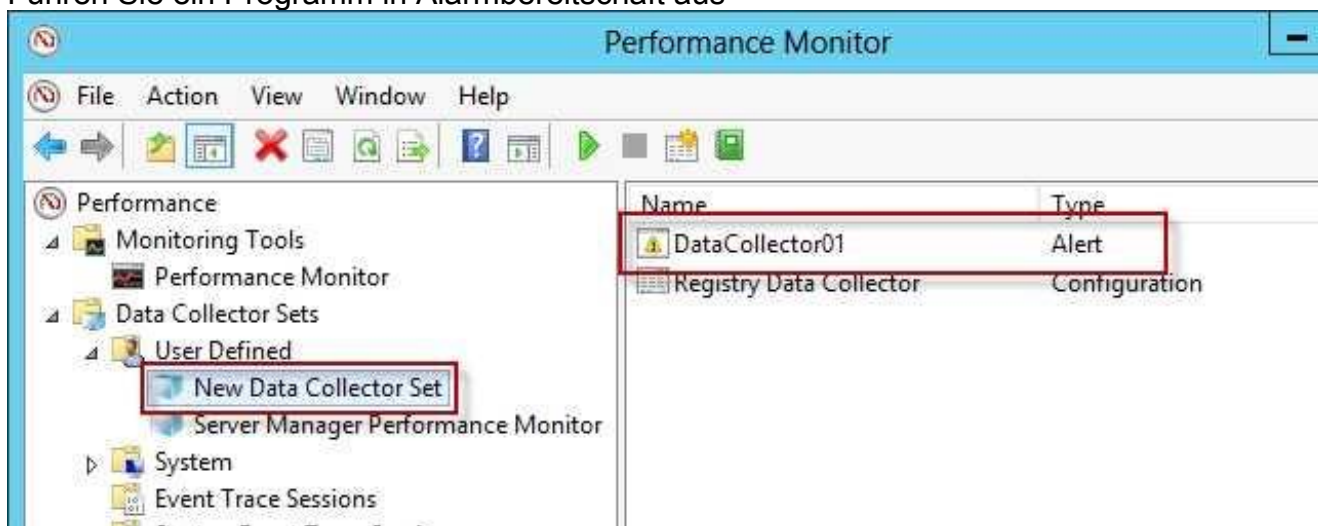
Führen Sie ein Programm in Alarmbereitschaft aus

Performance Monitor

File Action View Window Help

Performance
Monitoring Tools
Performance Monitor
Data Collector Sets
User Defined
New Data Collector Set
Server Manager Performance Monitor
System
Event Trace Sessions

| Name | Type |
|---|---|
| DataCollector01 | Alert |
| Registry Data Collector | Configuration |